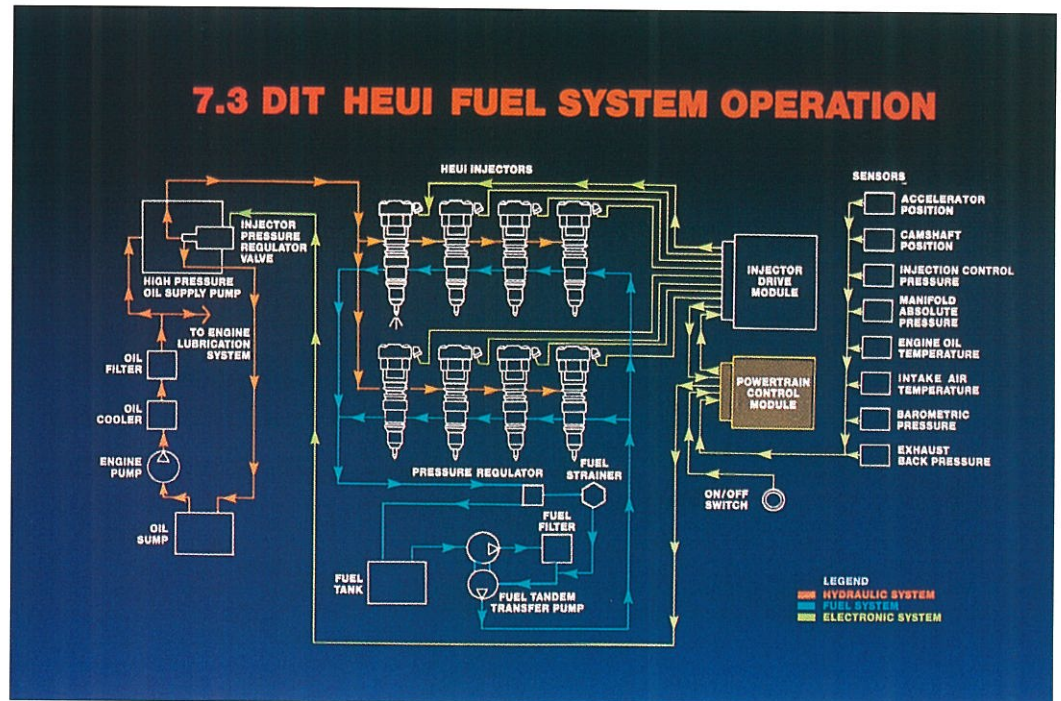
7.3 DIT HEUI FUEL SYSTEM OPERATION

HEUI INJECTORS

SENSORS

INJECTOR PRESSURE REGULATOR VALVE

HIGH PRESSURE OIL SUPPLY PUMP

TO ENGINE LUBRICATION SYSTEM

OIL FILTER

OIL COOLER

ENGINE PUMP

OIL SUMP

INJECTOR DRIVE MODULE

POWERTRAIN CONTROL MODULE

ACCELERATOR POSITION

CAMSHAFT POSITION

INJECTION CONTROL PRESSURE

MANIFOLD ABSOLUTE PRESSURE

ENGINE OIL TEMPERATURE

INTAKE AIR TEMPERATURE

BAROMETRIC PRESSURE

EXHAUST BACK PRESSURE

PRESSURE REGULATOR

FUEL STRAINER

FUEL FILTER

FUEL TANK

FUEL TANDEM TRANSFER PUMP

ON/OFF SWITCH

LEGEND
HYDRAULIC SYSTEM
FUEL SYSTEM
ELECTRONIC SYSTEM